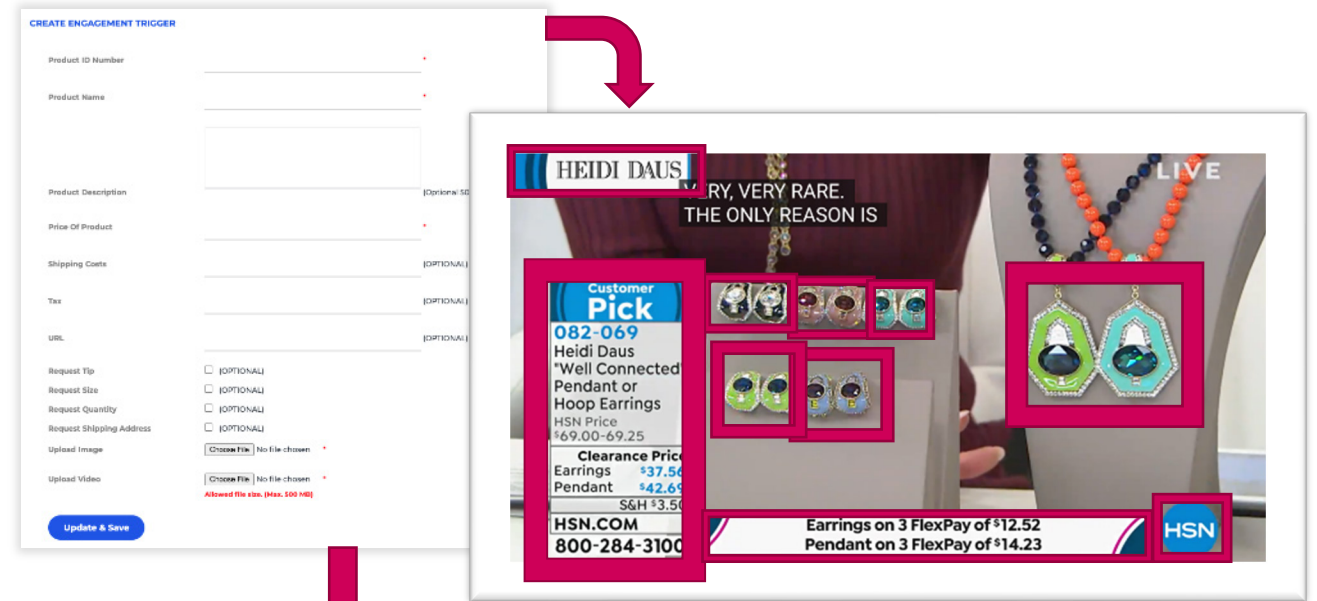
CREATE ENGAGEMENT TRIGGER

Product ID Number *

Product Name *

Product Description (Optional 50

Price Of Product *

Shipping Costs (OPTIONAL)

Tax (OPTIONAL)

URL (OPTIONAL)

Request Tip (OPTIONAL)
Request Size (OPTIONAL)
Request Quantity (OPTIONAL)
Request Shipping Address (OPTIONAL)
Upload Image Choose File No file chosen *
Upload Video Choose File No file chosen *
Allowed file size. (Max. 500 MB)

Update & Save

HEIDI DAUS

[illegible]ERY, VERY RARE.
THE ONLY REASON IS

LIVE

Customer Pick
082-069
Heidi Daus
"Well Connected"
Pendant or
Hoop Earrings
HSN Price
$69.00-69.25
Clearance Price
Earrings $37.56
Pendant $42.69
S&H $3.50
HSN.COM
800-284-3100

Earrings on 3 FlexPay of $12.52
Pendant on 3 FlexPay of $14.23

HSN